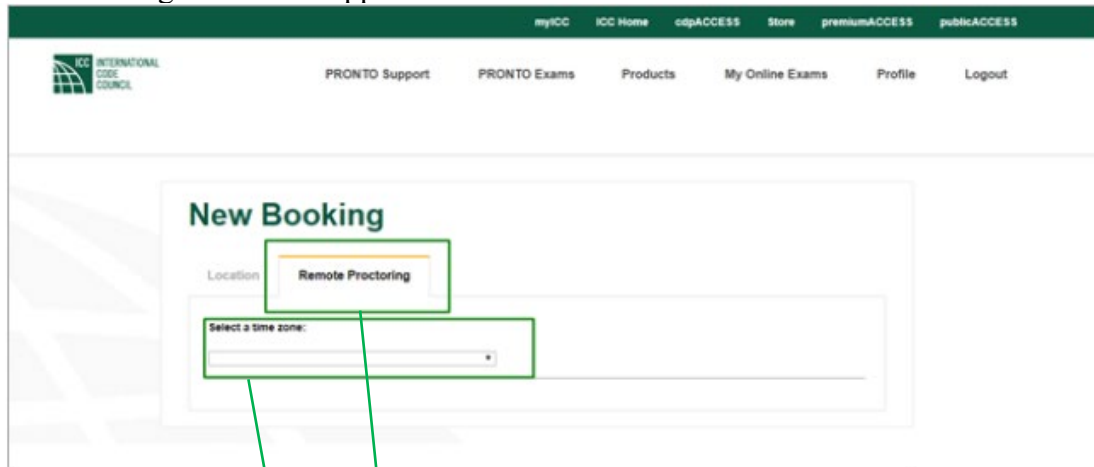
myICC ICC Home cdpACCESS Store premiumACCESS publicACCESS

ICC INTERNATIONAL CODE COUNCIL

PRONTO Support PRONTO Exams Products My Online Exams Profile Logout

New Booking

Location Remote Proctoring

Select a time zone: